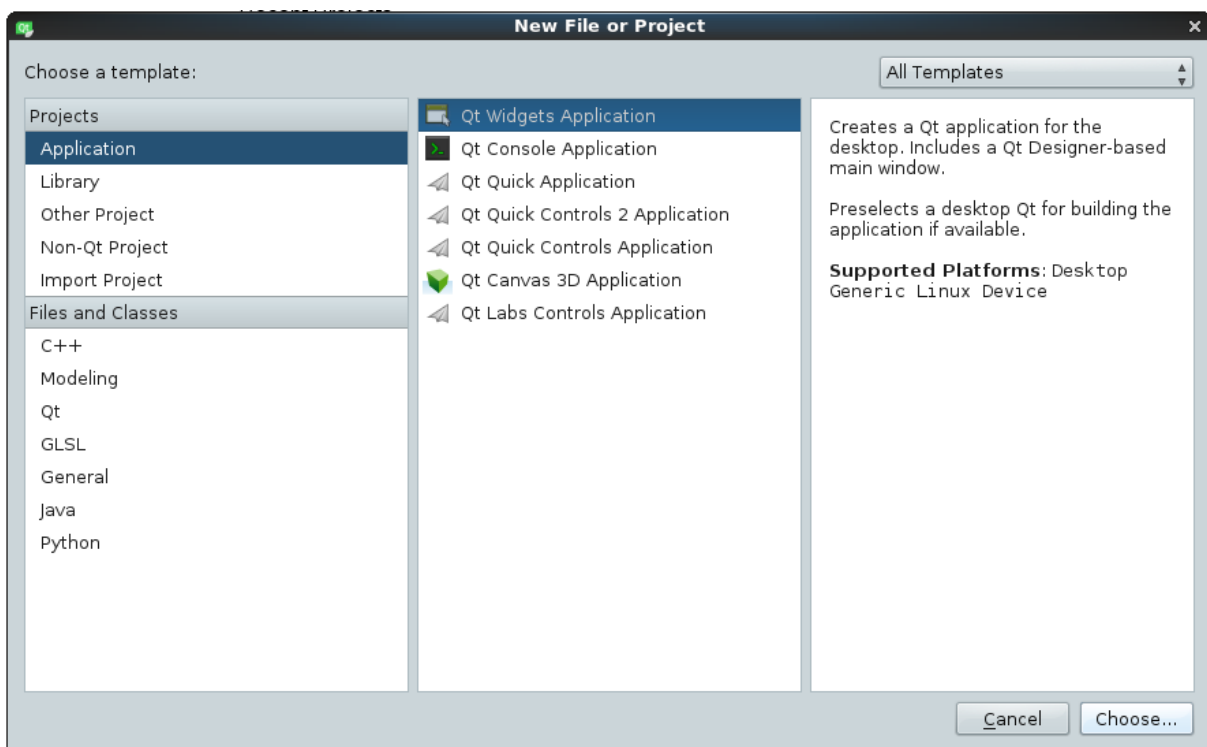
New File or Project

Choose a template:

All Templates

Projects
Application
Library
Other Project
Non-Qt Project
Import Project
Files and Classes
C++
Modeling
Qt
GLSL
General
Java
Python

Qt Widgets Application
Qt Console Application
Qt Quick Application
Qt Quick Controls 2 Application
Qt Quick Controls Application
Qt Canvas 3D Application
Qt Labs Controls Application

Creates a Qt application for the desktop. Includes a Qt Designer-based main window.

Preselects a desktop Qt for building the application if available.

**Supported Platforms**: Desktop Generic Linux Device

Cancel
Choose...